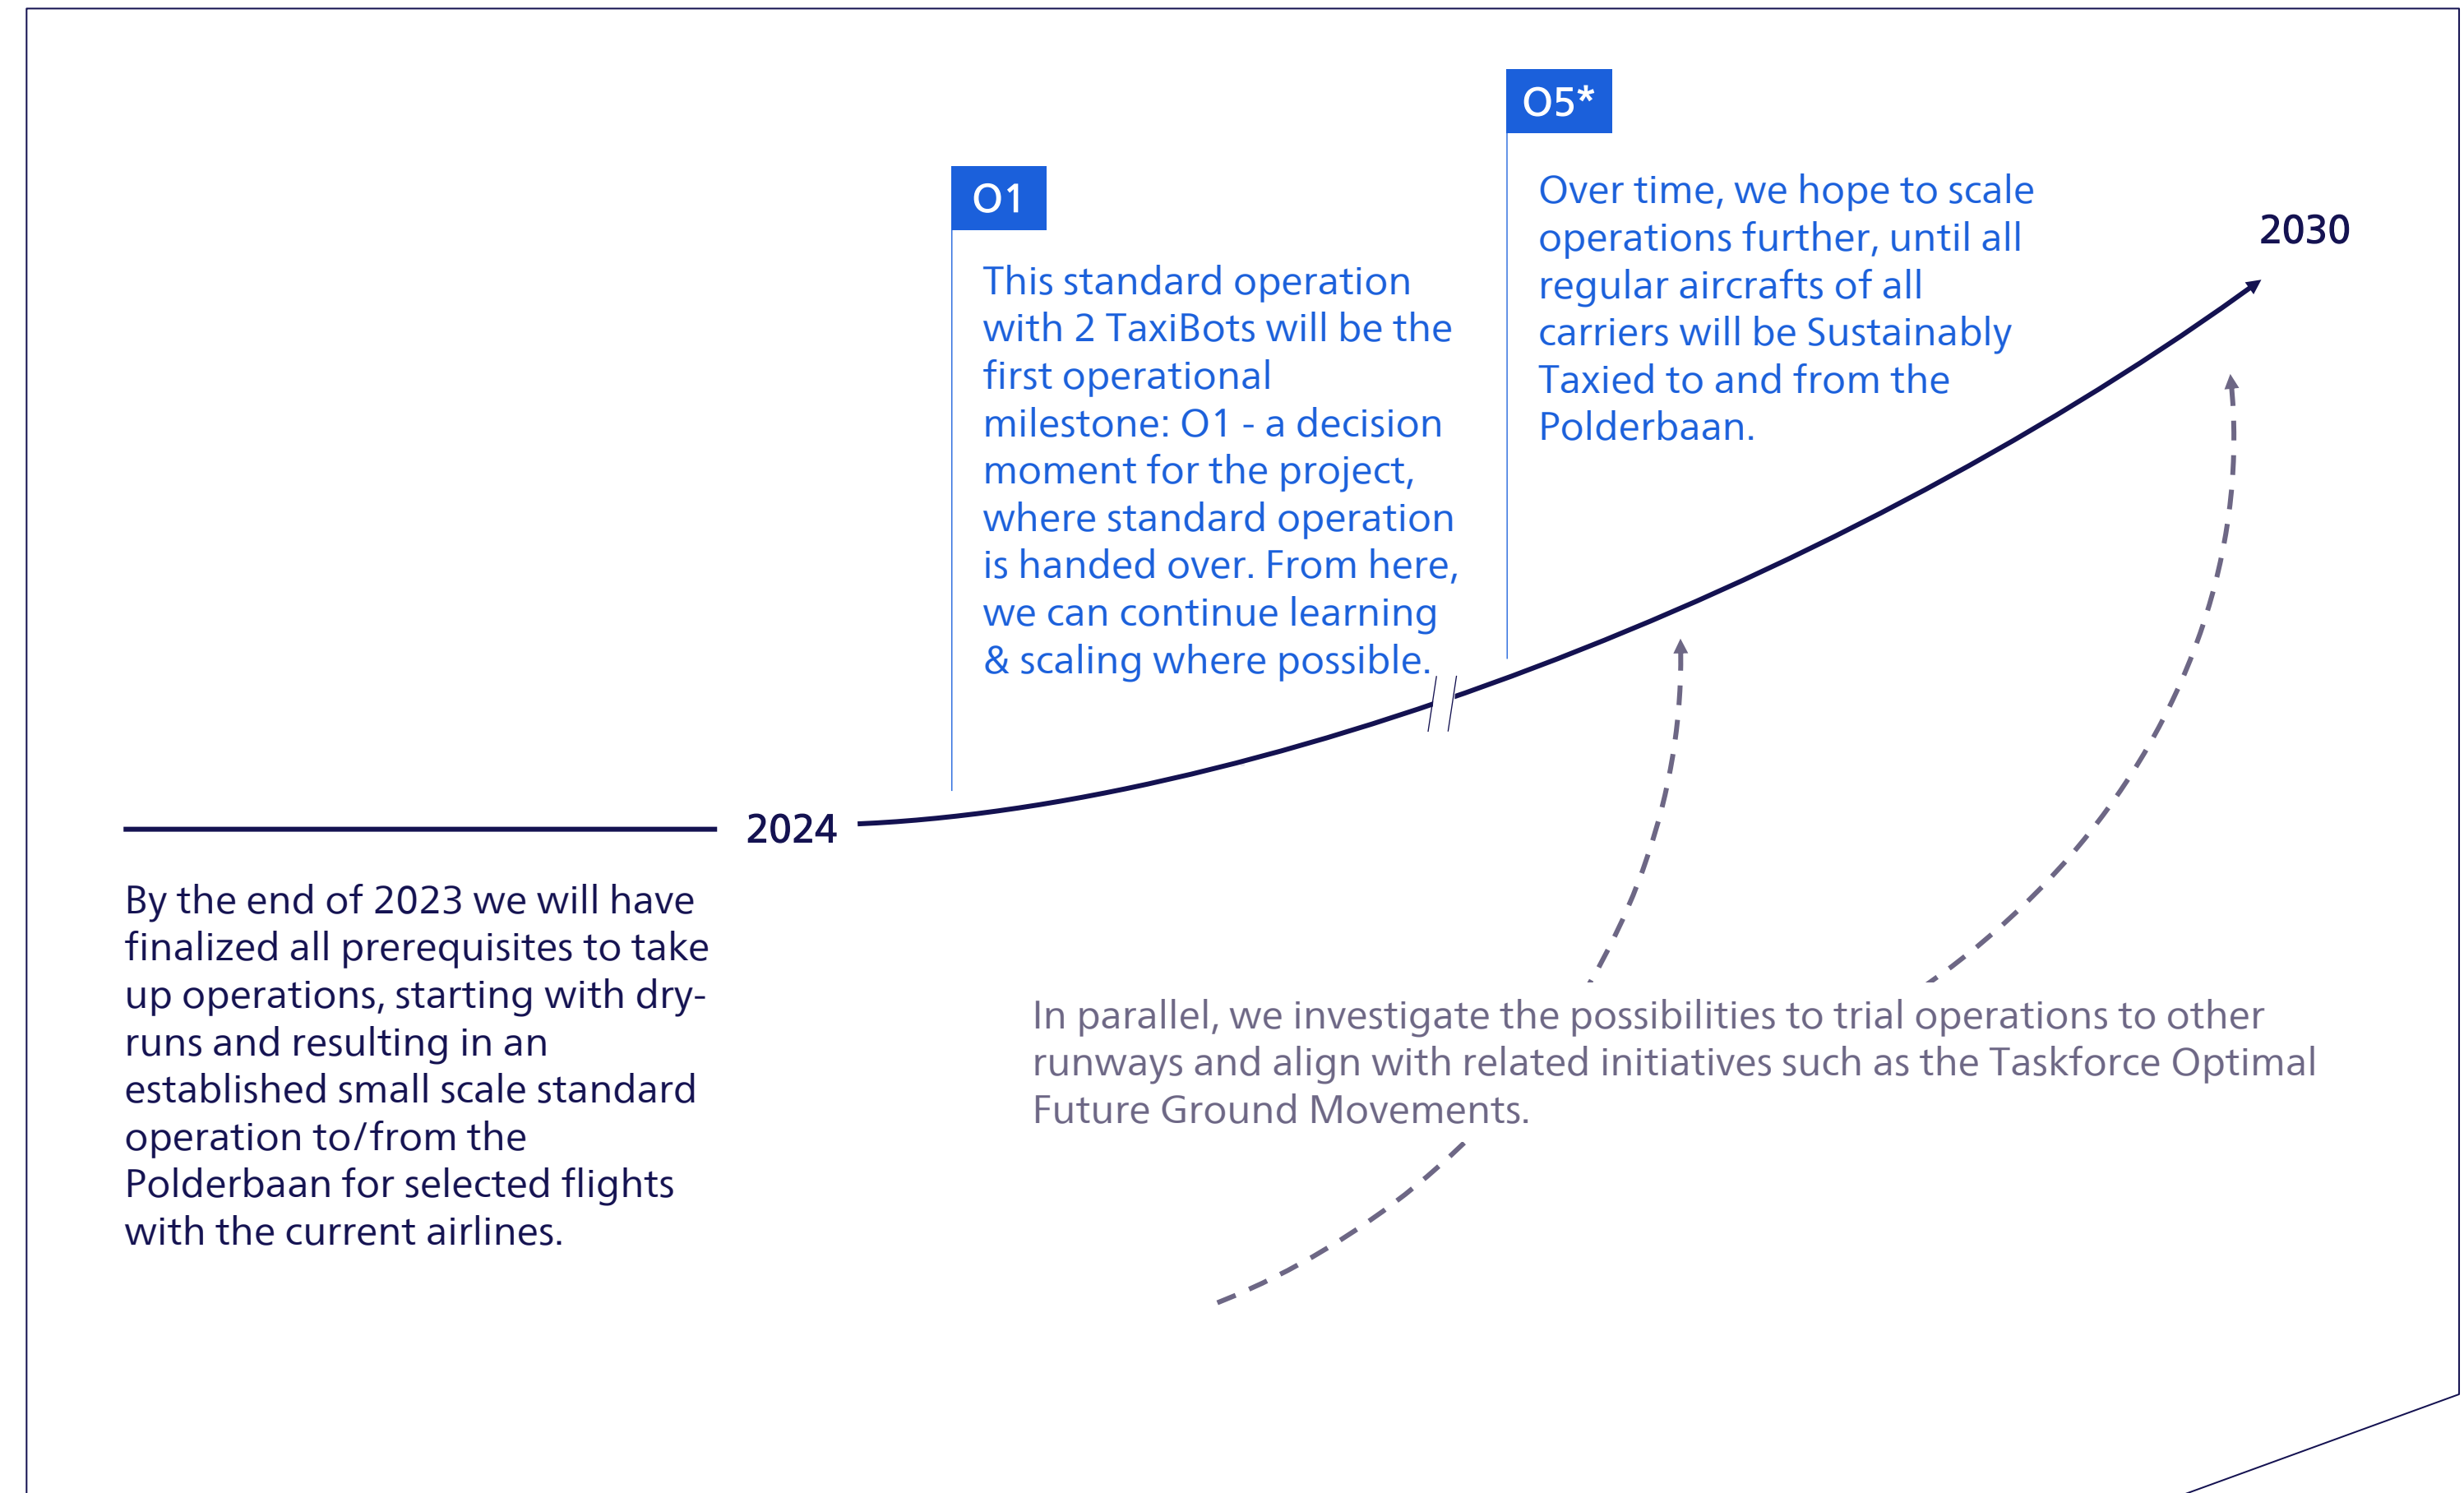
O5*

Over time, we hope to scale operations further, until all regular aircrafts of all carriers will be Sustainably Taxied to and from the Polderbaan.

2030

O1

This standard operation with 2 TaxiBots will be the first operational milestone: O1 - a decision moment for the project, where standard operation is handed over. From here, we can continue learning & scaling where possible.

2024

By the end of 2023 we will have finalized all prerequisites to take up operations, starting with dry-runs and resulting in an established small scale standard operation to/from the Polderbaan for selected flights with the current airlines.

In parallel, we investigate the possibilities to trial operations to other runways and align with related initiatives such as the Taskforce Optimal Future Ground Movements.